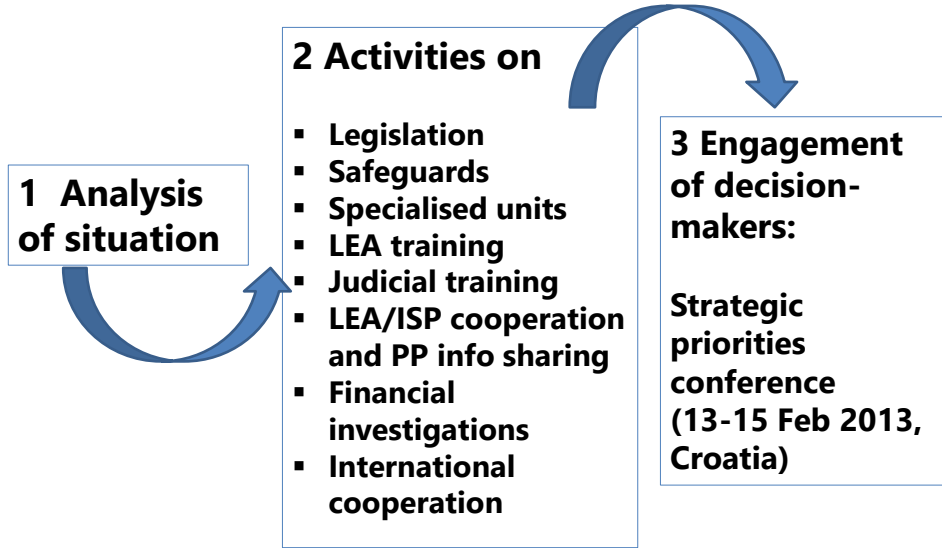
1 Analysis of situation

2 Activities on

- Legislation
- Safeguards
- Specialised units
- LEA training
- Judicial training
- LEA/ISP cooperation and PP info sharing
- Financial investigations
- International cooperation

3 Engagement of decision-makers:

Strategic priorities conference (13-15 Feb 2013, Croatia)